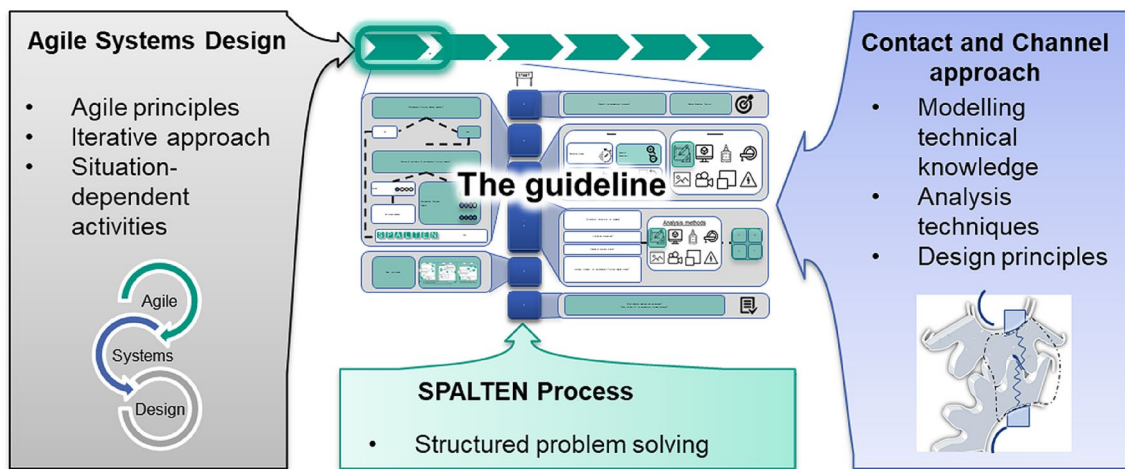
Agile Systems Design

- Agile principles
- Iterative approach
- Situation-dependent activities

Agile
Systems
Design

START

The guideline

Analysis methods

SPALTEN

SPALTEN Process

- Structured problem solving

Contact and Channel approach

- Modelling technical knowledge
- Analysis techniques
- Design principles